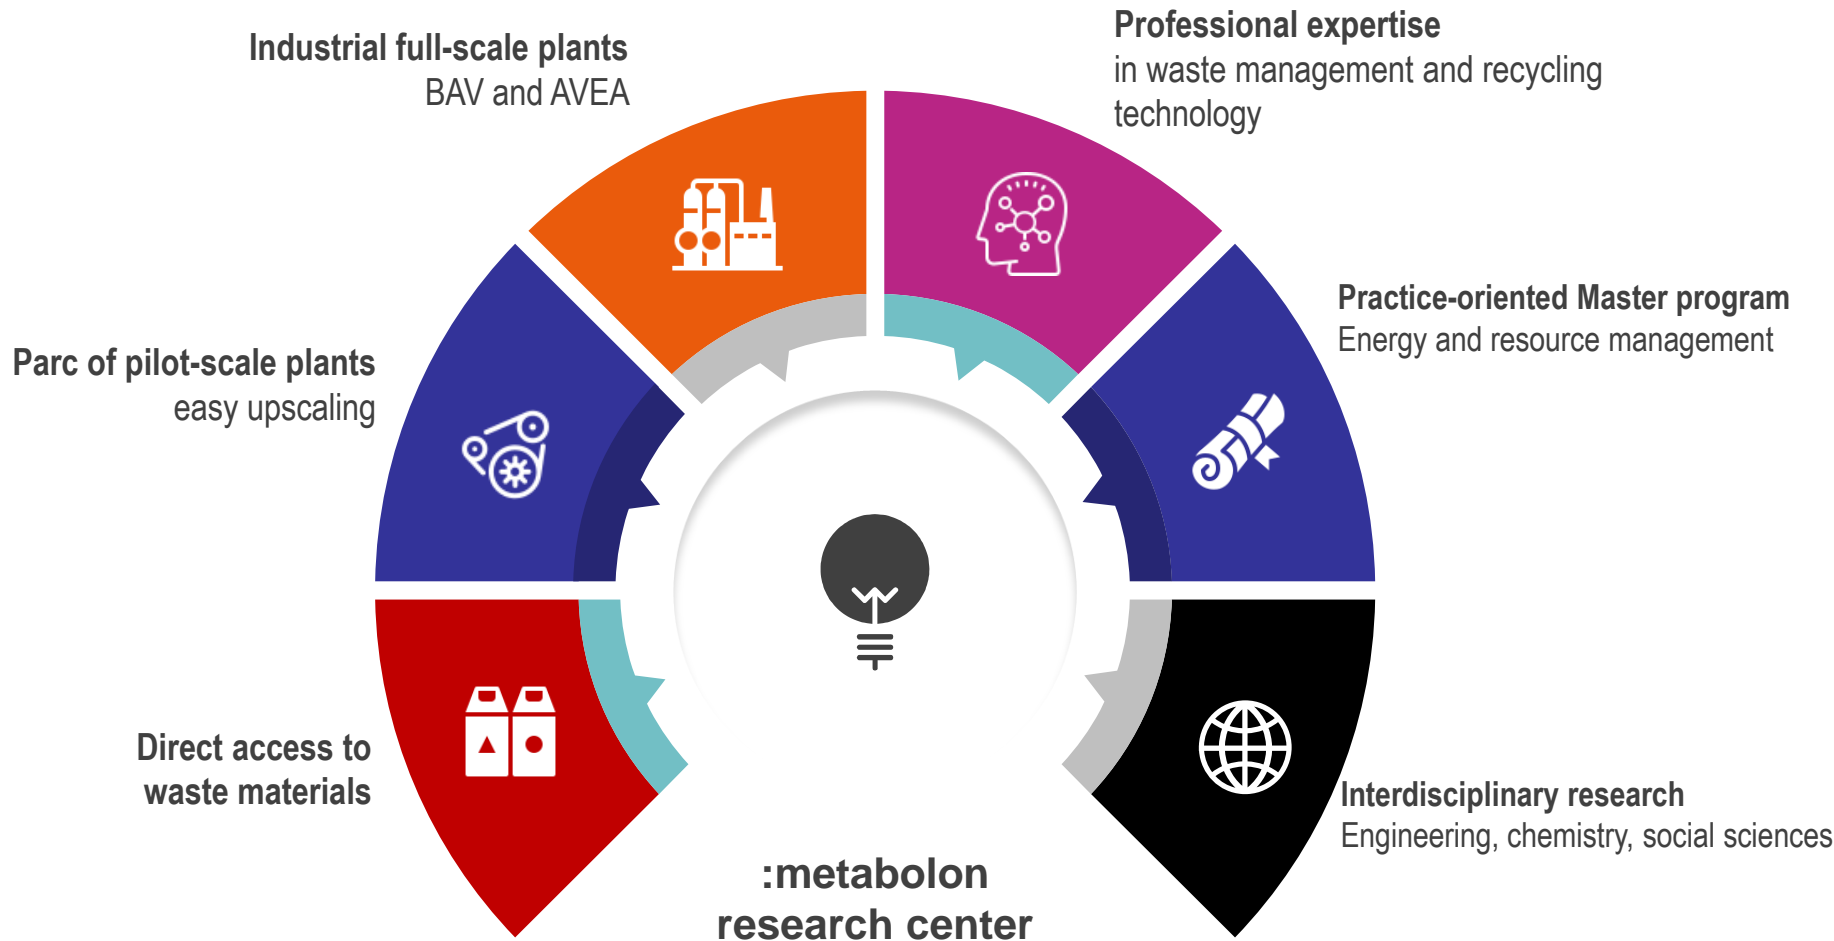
Industrial full-scale plants
BAV and AVEA

Professional expertise
in waste management and recycling technology

Parc of pilot-scale plants
easy upscaling

Practice-oriented Master program
Energy and resource management

Direct access to waste materials

Interdisciplinary research
Engineering, chemistry, social sciences

:metabolon
research center